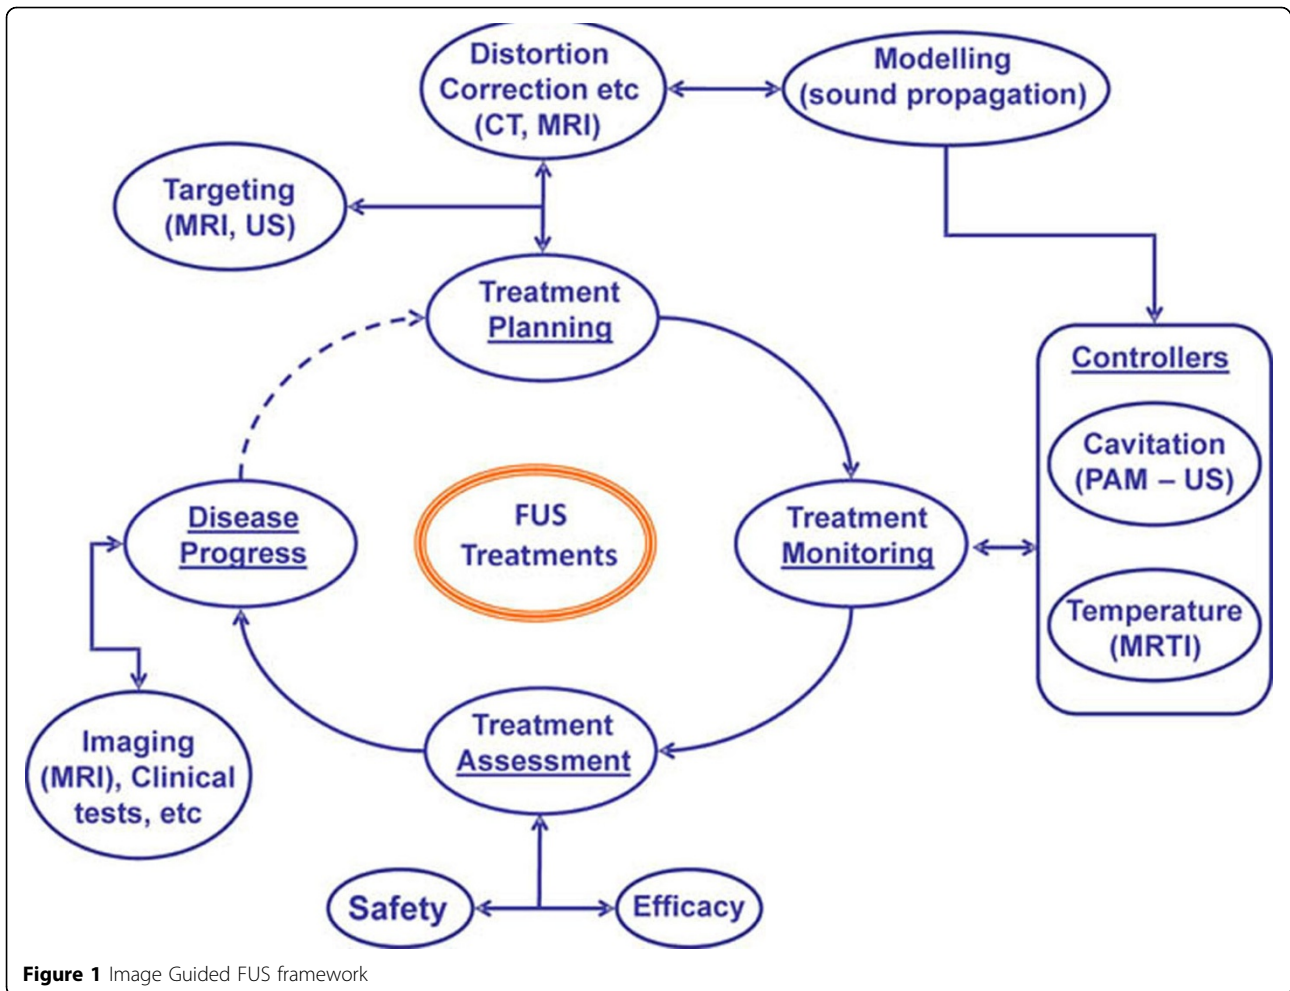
Distortion Correction etc (CT, MRI)

Modelling (sound propagation)

Targeting (MRI, US)

Treatment Planning

Controllers

Cavitation (PAM – US)

Disease Progress

FUS Treatments

Treatment Monitoring

Temperature (MRTI)

Imaging (MRI), Clinical tests, etc

Treatment Assessment

Safety

Efficacy

**Figure 1** Image Guided FUS framework